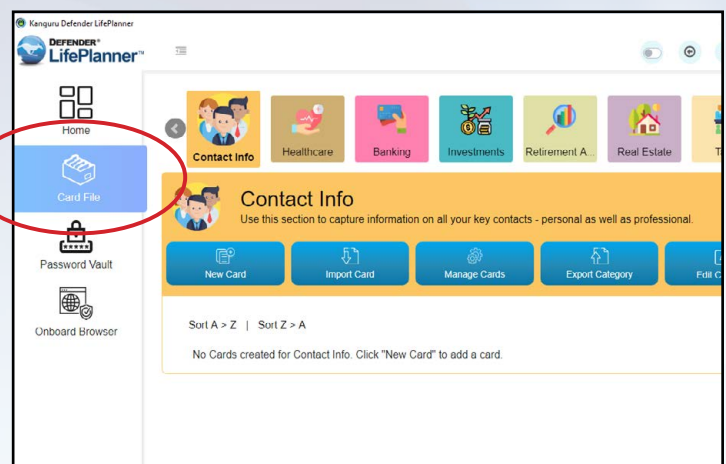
Kanguru Defender LifePlanner

DEFENDER®
LifePlanner™

Home

Card File

Password Vault

Onboard Browser

Contact Info
Healthcare
Banking
Investments
Retirement A...
Real Estate
T

Contact Info
Use this section to capture information on all your key contacts - personal as well as professional.

New Card
Import Card
Manage Cards
Export Category
Edit C

Sort A > Z | Sort Z > A

No Cards created for Contact Info. Click "New Card" to add a card.